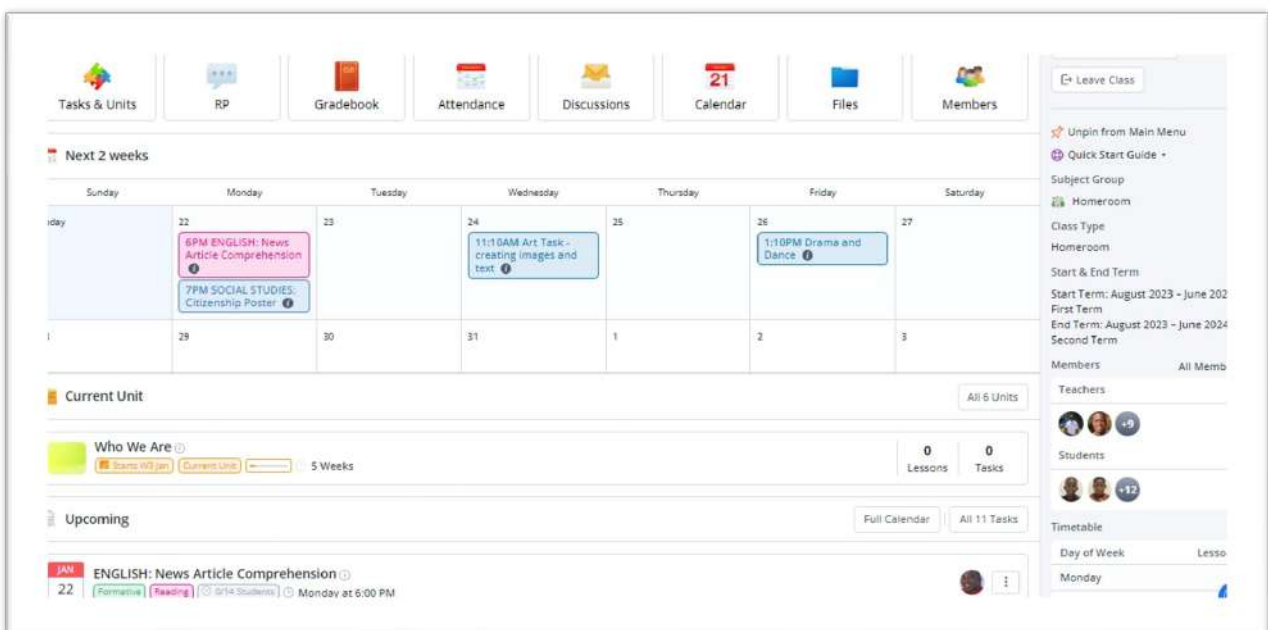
Tasks & Units | RP | Gradebook | Attendance | Discussions | 21 Calendar | Files | Members

Leave Class

Unpin from Main Menu
Quick Start Guide
Subject Group
Homeroom
Class Type
Homeroom
Start & End Term
Start Term: August 2023 - June 202
First Term
End Term: August 2023 - June 2024
Second Term
Members
All Memb
Teachers
+9
Students
+12
Timetable
Day of Week
Lesso
Monday

Next 2 weeks

| Sunday | Monday | Tuesday | Wednesday | Thursday | Friday | Saturday |
|---|---|---|---|---|---|---|
| day | 22 6PM ENGLISH: News Article Comprehension; 7PM SOCIAL STUDIES: Citizenship Poster | 23 | 24 11:10AM Art Task - creating images and text | 25 | 26 1:10PM Drama and Dance | 27 |
| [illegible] | 29 | 30 | 31 | 1 | 2 | 3 |

Current Unit
All 6 Units

Who We Are
Starts W3 Jan | Current Unit | 5 Weeks
0 Lessons
0 Tasks

Upcoming
Full Calendar
All 11 Tasks

JAN 22
ENGLISH: News Article Comprehension
Formative | Reading | 0/14 Students | Monday at 6:00 PM